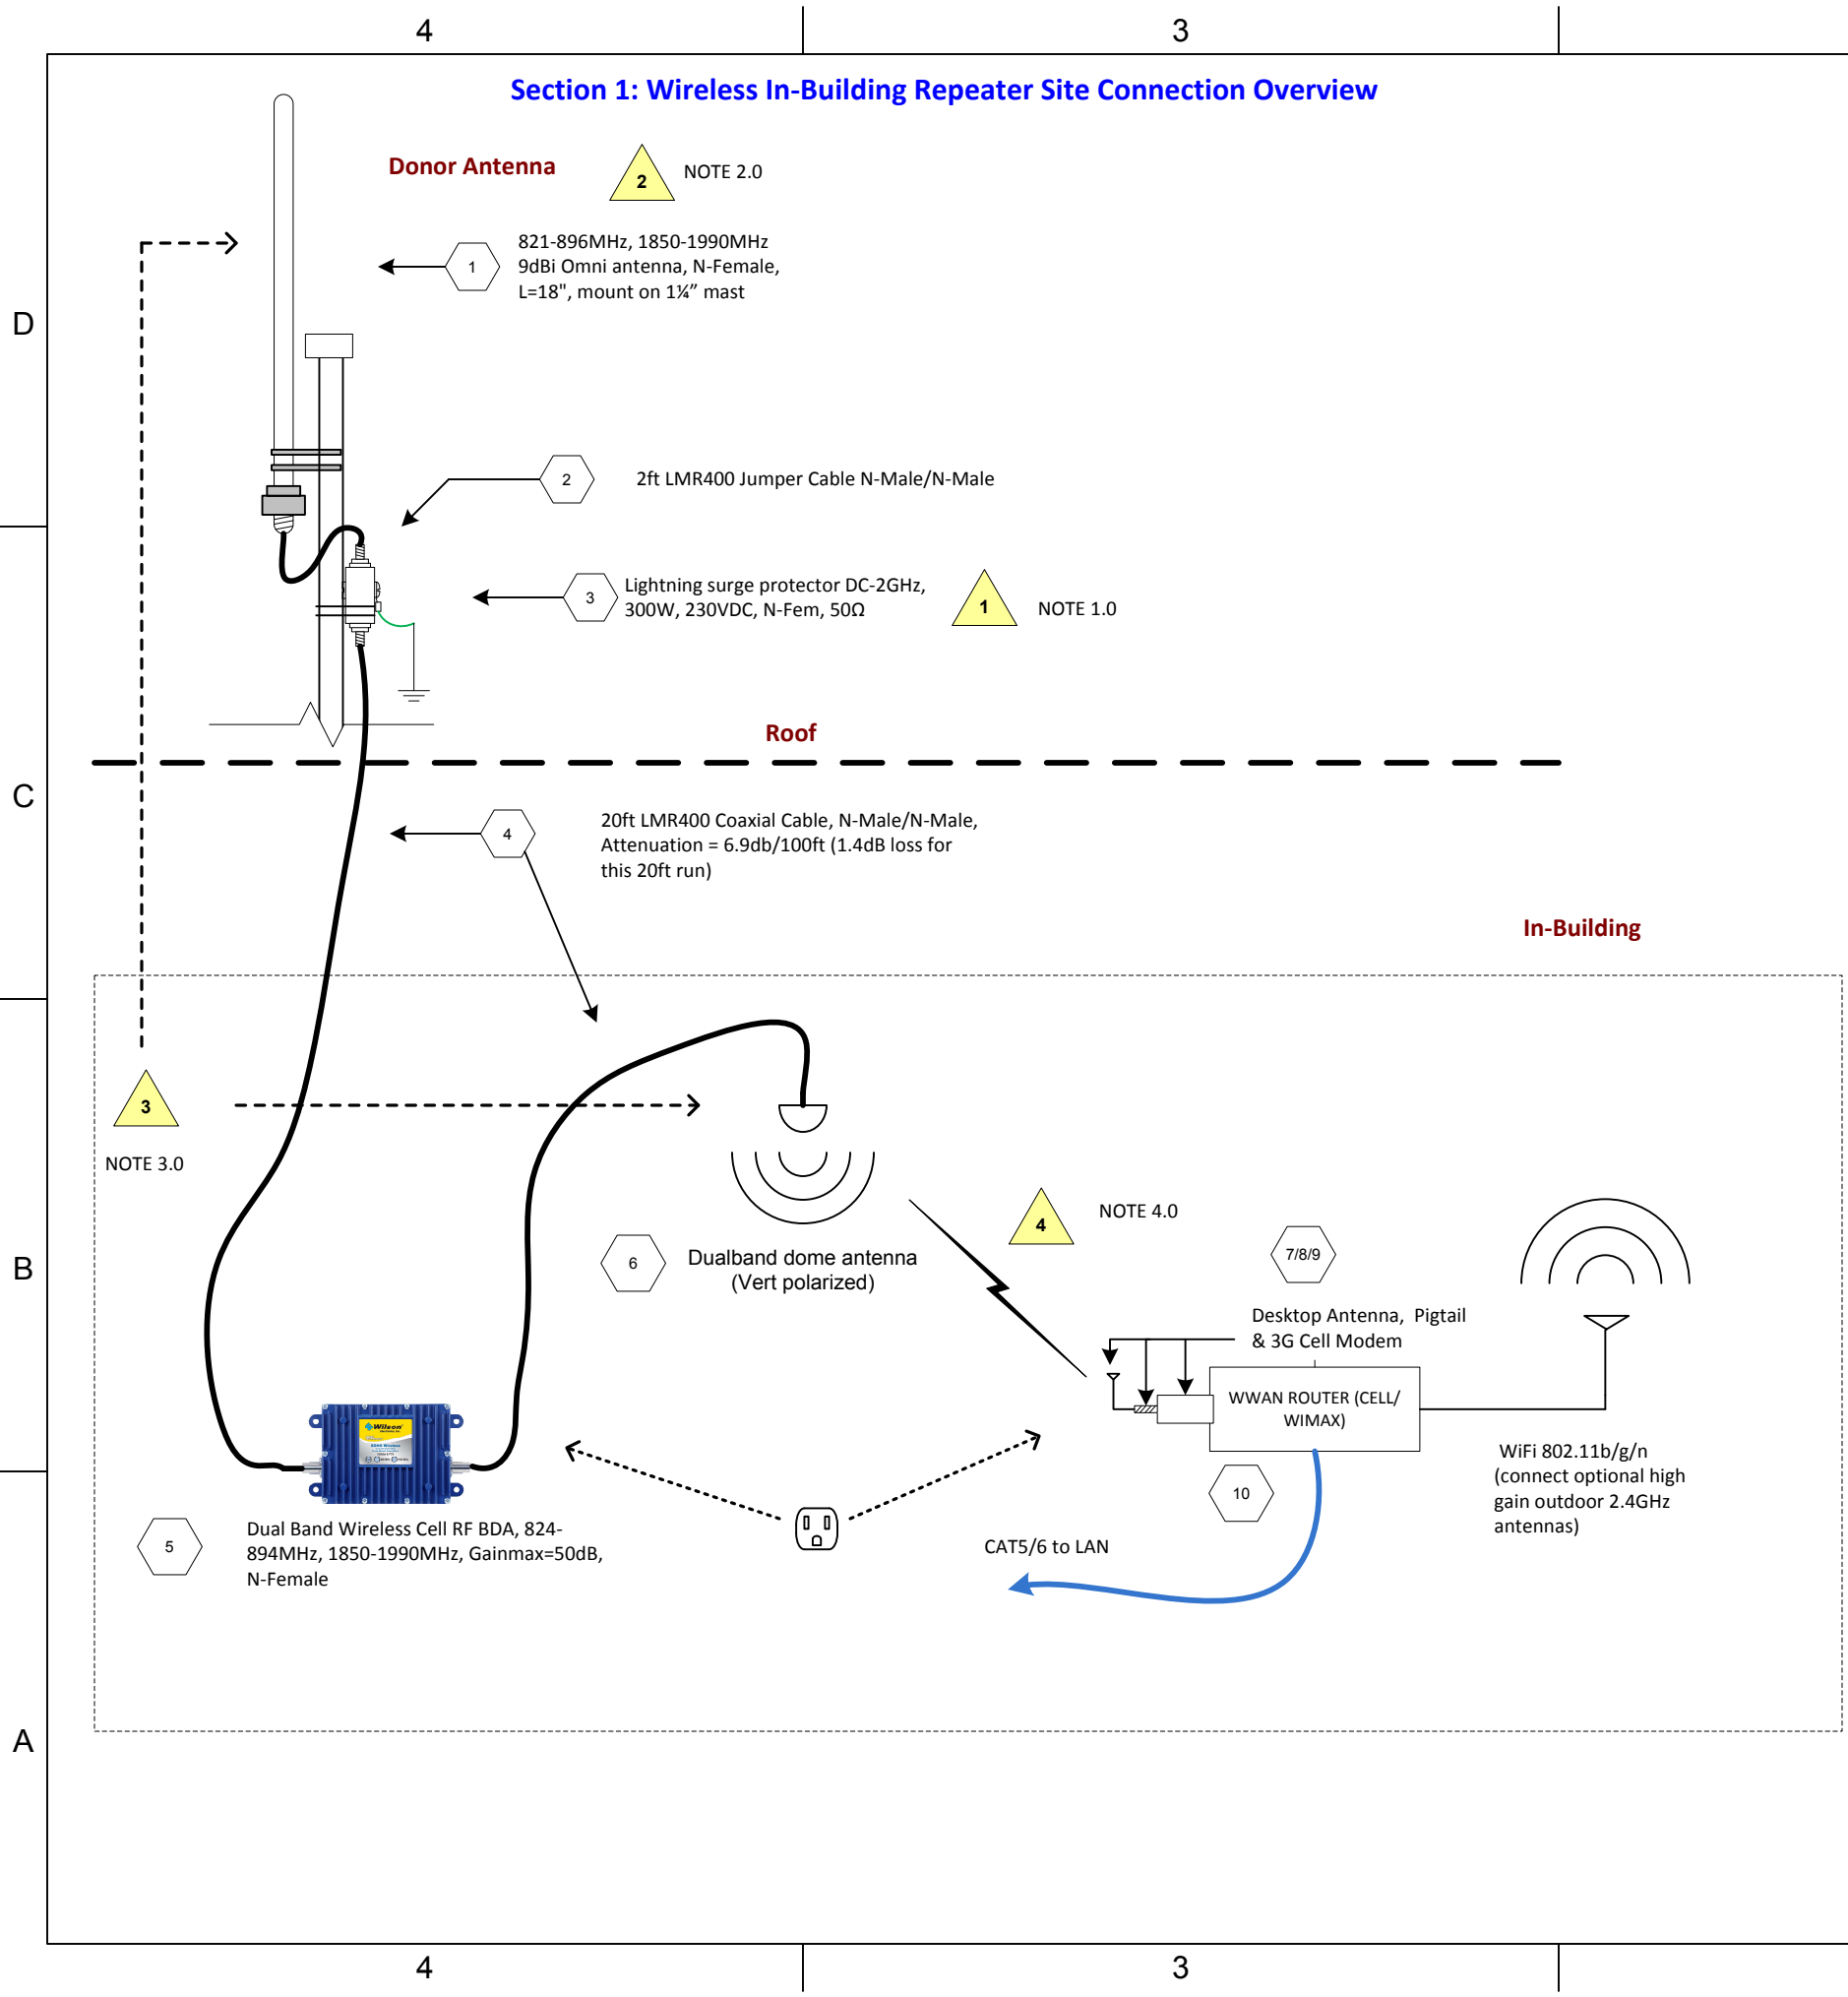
4

3

Section 1: Wireless In-Building Repeater Site Connection Overview

Donor Antenna

2

NOTE 2.0

1

821-896MHz, 1850-1990MHz 9dBi Omni antenna, N-Female, L=18", mount on 1¼" mast

D

2

2ft LMR400 Jumper Cable N-Male/N-Male

3

Lightning surge protector DC-2GHz, 300W, 230VDC, N-Fem, 50Ω

1

NOTE 1.0

Roof

C

4

20ft LMR400 Coaxial Cable, N-Male/N-Male, Attenuation = 6.9db/100ft (1.4dB loss for this 20ft run)

In-Building

3

NOTE 3.0

B

6

Dualband dome antenna (Vert polarized)

4

NOTE 4.0

7/8/9

Desktop Antenna, Pigtail & 3G Cell Modem

WWAN ROUTER (CELL/ WIMAX)

WiFi 802.11b/g/n (connect optional high gain outdoor 2.4GHz antennas)

10

Wilson

5

Dual Band Wireless Cell RF BDA, 824-894MHz, 1850-1990MHz, Gainmax=50dB, N-Female

CAT5/6 to LAN

A

4

3